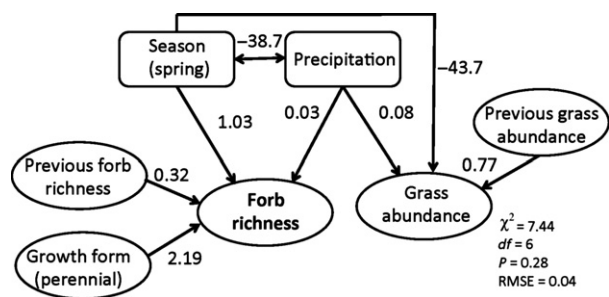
Season (spring)

−38.7

Precipitation

−43.7

1.03

0.03

0.08

Previous grass abundance

0.77

Previous forb richness

0.32

Forb richness

Grass abundance

Growth form (perennial)

2.19

$\chi^2$ = 7.44
$df$ = 6
$P$ = 0.28
RMSE = 0.04